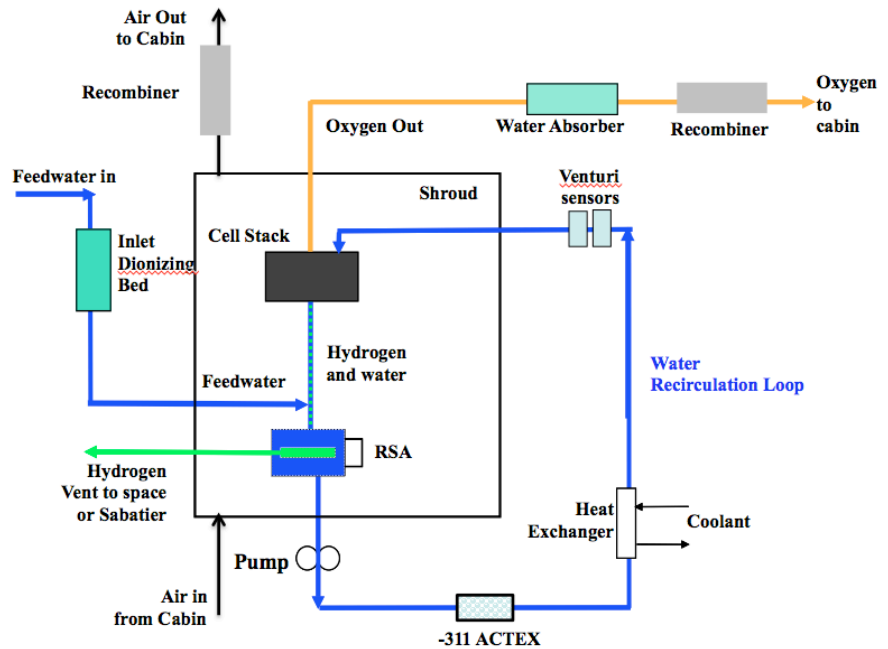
Air Out to Cabin

Recombiner

Oxygen Out

Water Absorber

Recombiner

Oxygen to cabin

Feedwater in

Shroud

Venturi sensors

Inlet Dionizing Bed

Cell Stack

Hydrogen and water

Water Recirculation Loop

Feedwater

RSA

Hydrogen Vent to space or Sabatier

Heat Exchanger

Coolant

Pump

Air in from Cabin

-311 ACTEX